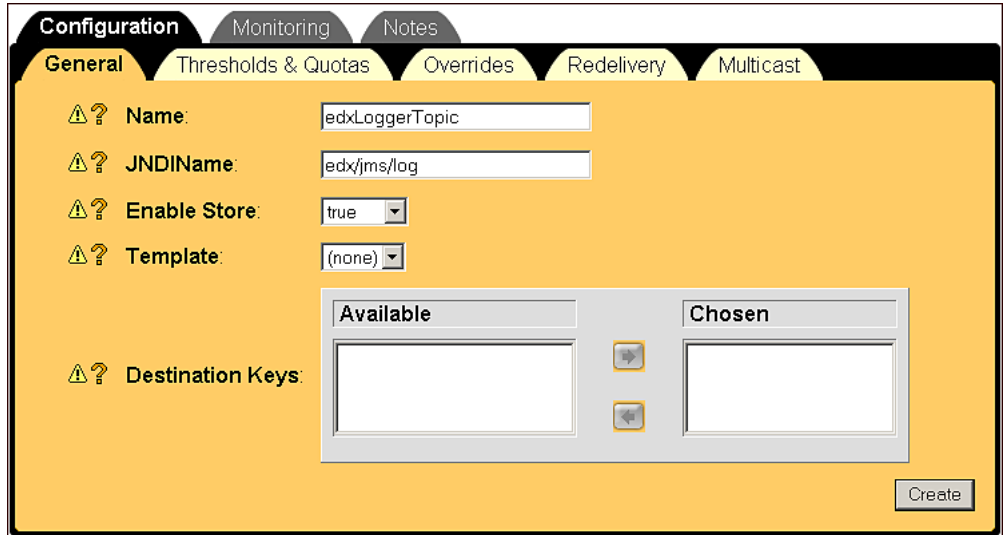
Configuration Monitoring Notes

General Thresholds & Quotas Overrides Redelivery Multicast

⚠? Name: edxLoggerTopic

⚠? JNDIName: edx/jms/log

⚠? Enable Store: true

⚠? Template: (none)

⚠? Destination Keys:

| Available | Chosen |
|---|---|

Create